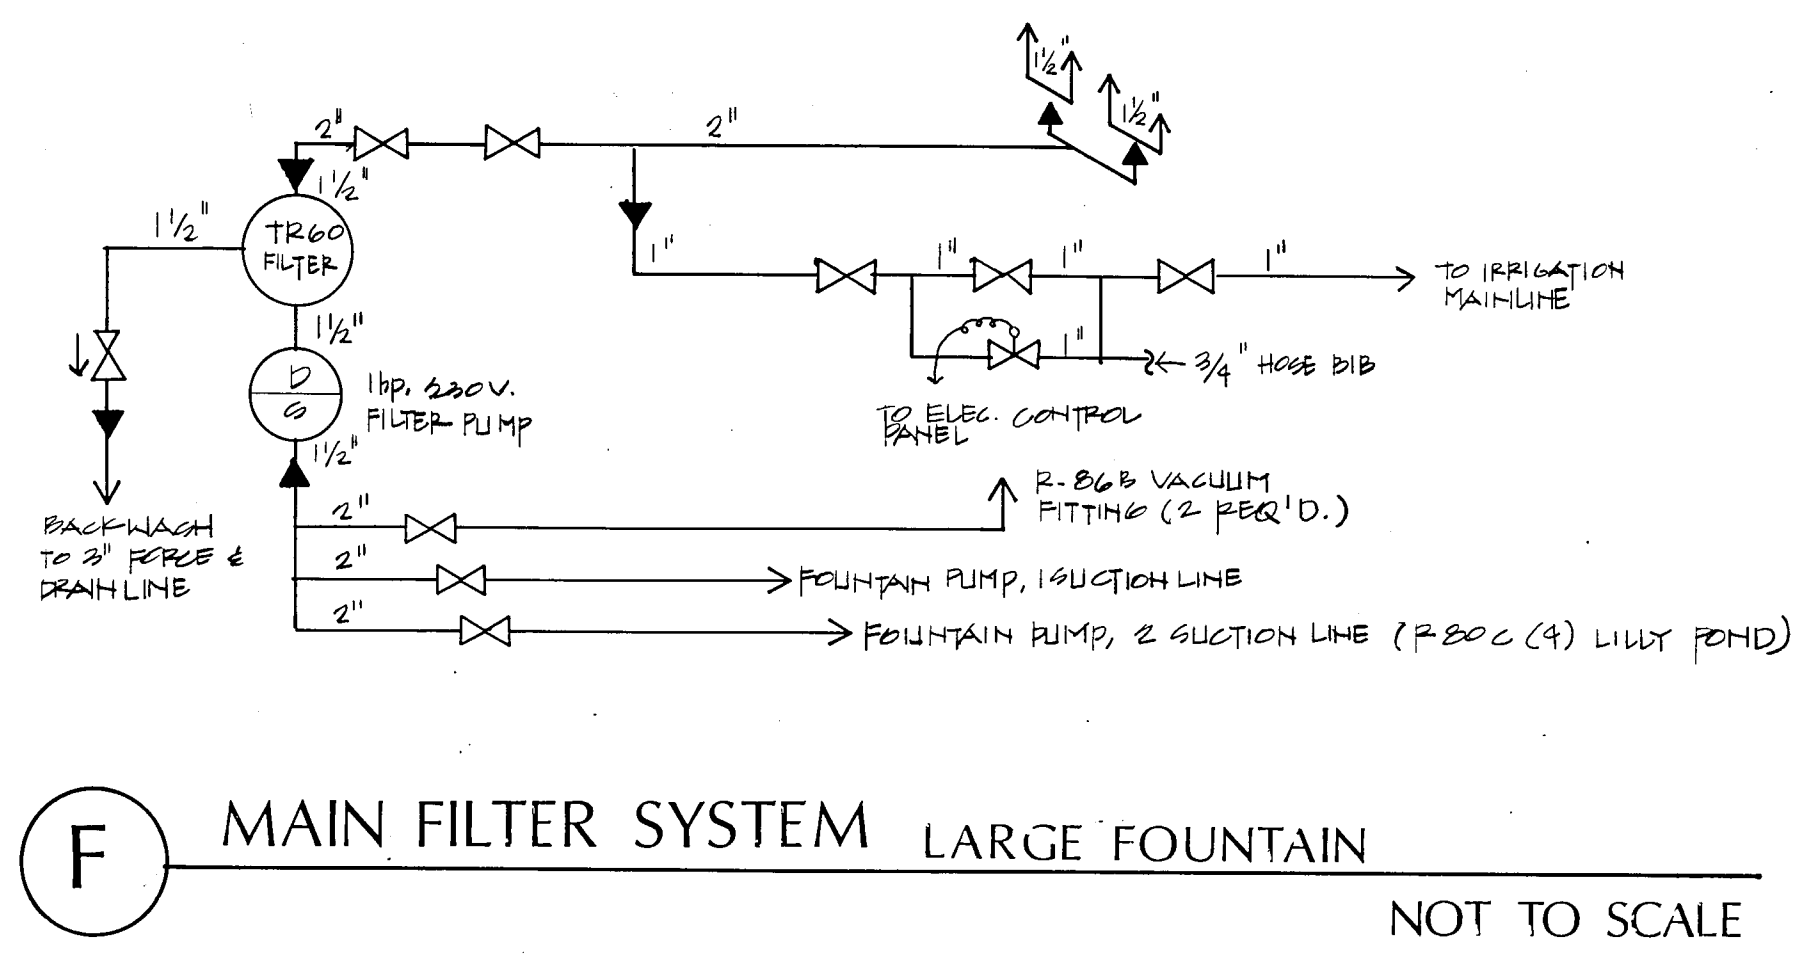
$1\frac{1}{2}$"
$1\frac{1}{2}$"
2"
2"
$1\frac{1}{2}$"
$1\frac{1}{2}$"
TR60 FILTER
1"
1"
1"
1"
TO IRRIGATION MAINLINE
$1\frac{1}{2}$"
1"
$3/4$" HOSE BIB
1hp. 230V. FILTER PUMP
TO ELEC. CONTROL PANEL
$1\frac{1}{2}$"
R-86B VACUUM FITTING (2 REQ'D.)
2"
BACKWASH TO 3" FORCE & DRAIN LINE
2"
FOUNTAIN PUMP, 1 SUCTION LINE
2"
FOUNTAIN PUMP, 2 SUCTION LINE (R80C (4) LILLY POND)

F
MAIN FILTER SYSTEM LARGE FOUNTAIN
NOT TO SCALE